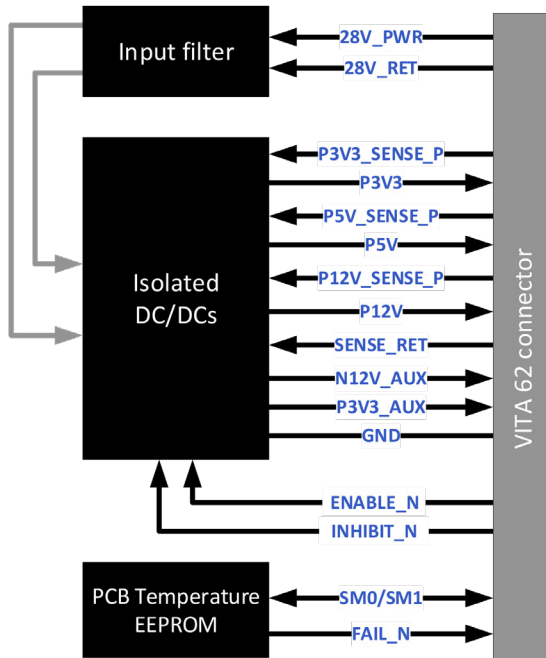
Input filter

28V_PWR

28V_RET

Isolated DC/DCs

P3V3_SENSE_P

P3V3

P5V_SENSE_P

P5V

P12V_SENSE_P

P12V

SENSE_RET

N12V_AUX

P3V3_AUX

GND

ENABLE_N

INHIBIT_N

PCB Temperature EEPROM

SM0/SM1

FAIL_N

VITA 62 connector